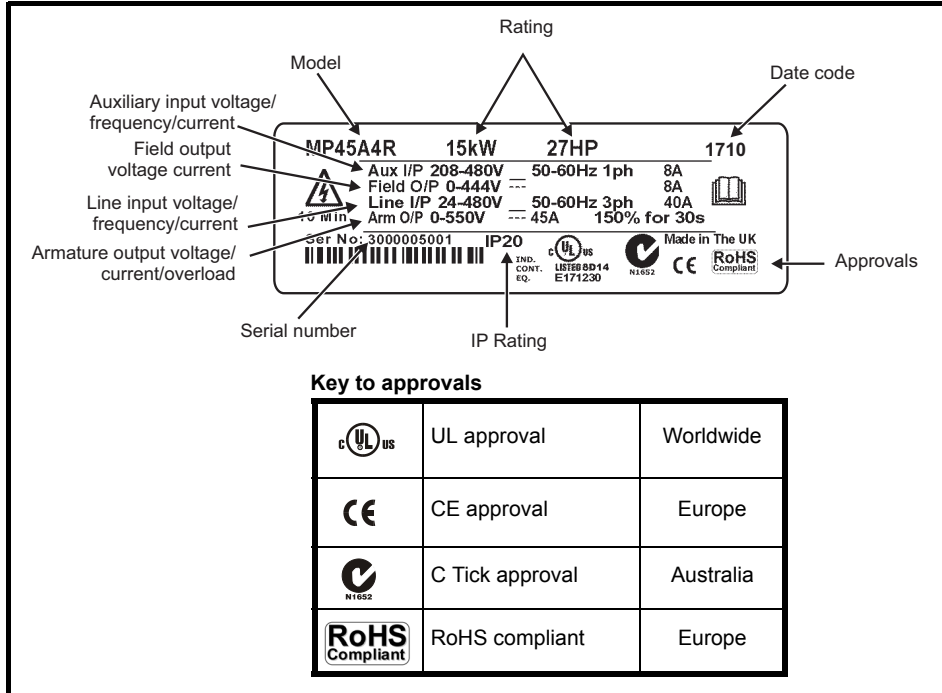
Rating

Model

Date code

Auxiliary input voltage/ frequency/current

Field output voltage current

Line input voltage/ frequency/current

Armature output voltage/ current/overload

MP45A4R 15kW 27HP 1710

Aux I/P 208-480V 50-60Hz 1ph 8A

Field O/P 0-444V 8A

Line I/P 24-480V 50-60Hz 3ph 40A

10 Min Arm O/P 0-550V 45A 150% for 30s

Ser No: 3000005001 IP20

IND. CONT. EQ. c UL us LISTED 8D14 E171230

N1652

Made in The UK

CE

RoHS Compliant

Approvals

Serial number

IP Rating

Key to approvals

| | | |
|---|---|---|
| c UL us | UL approval | Worldwide |
| CE | CE approval | Europe |
| N1652 | C Tick approval | Australia |
| RoHS Compliant | RoHS compliant | Europe |